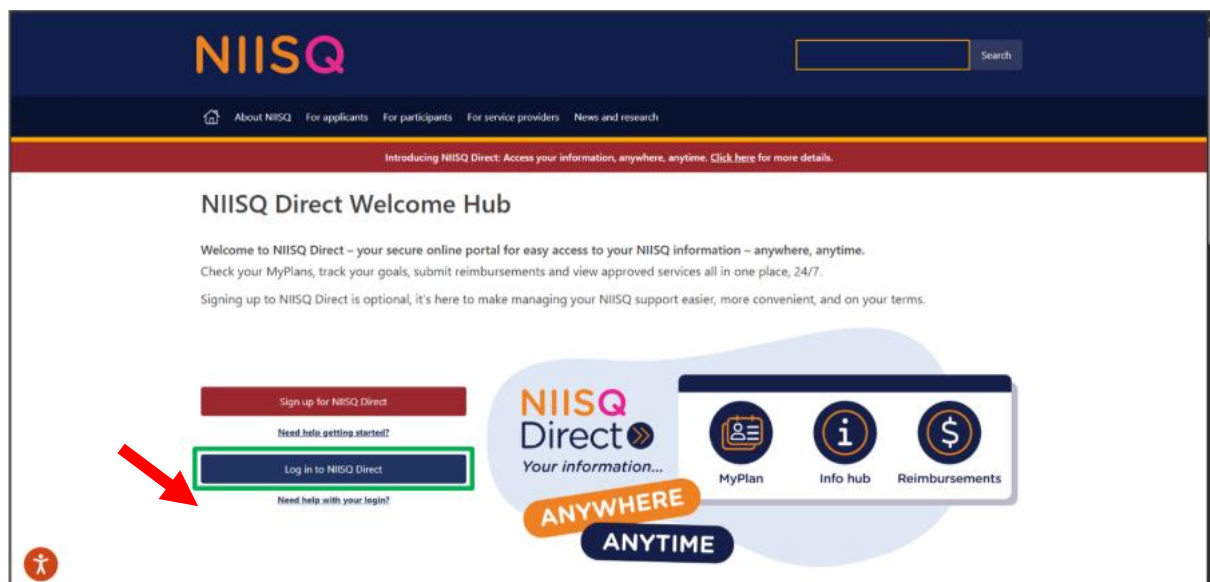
NIISQ

Search

About NIISQ For applicants For participants For service providers News and research

Introducing NIISQ Direct: Access your information, anywhere, anytime. Click here for more details.

NIISQ Direct Welcome Hub

Welcome to NIISQ Direct – your secure online portal for easy access to your NIISQ information – anywhere, anytime.
Check your MyPlans, track your goals, submit reimbursements and view approved services all in one place, 24/7.

Signing up to NIISQ Direct is optional, it's here to make managing your NIISQ support easier, more convenient, and on your terms.

Sign up for NIISQ Direct

Need help getting started?

Log in to NIISQ Direct

Need help with your login?

NIISQ Direct

Your information...

ANYWHERE

ANYTIME

MyPlan

Info hub

Reimbursements